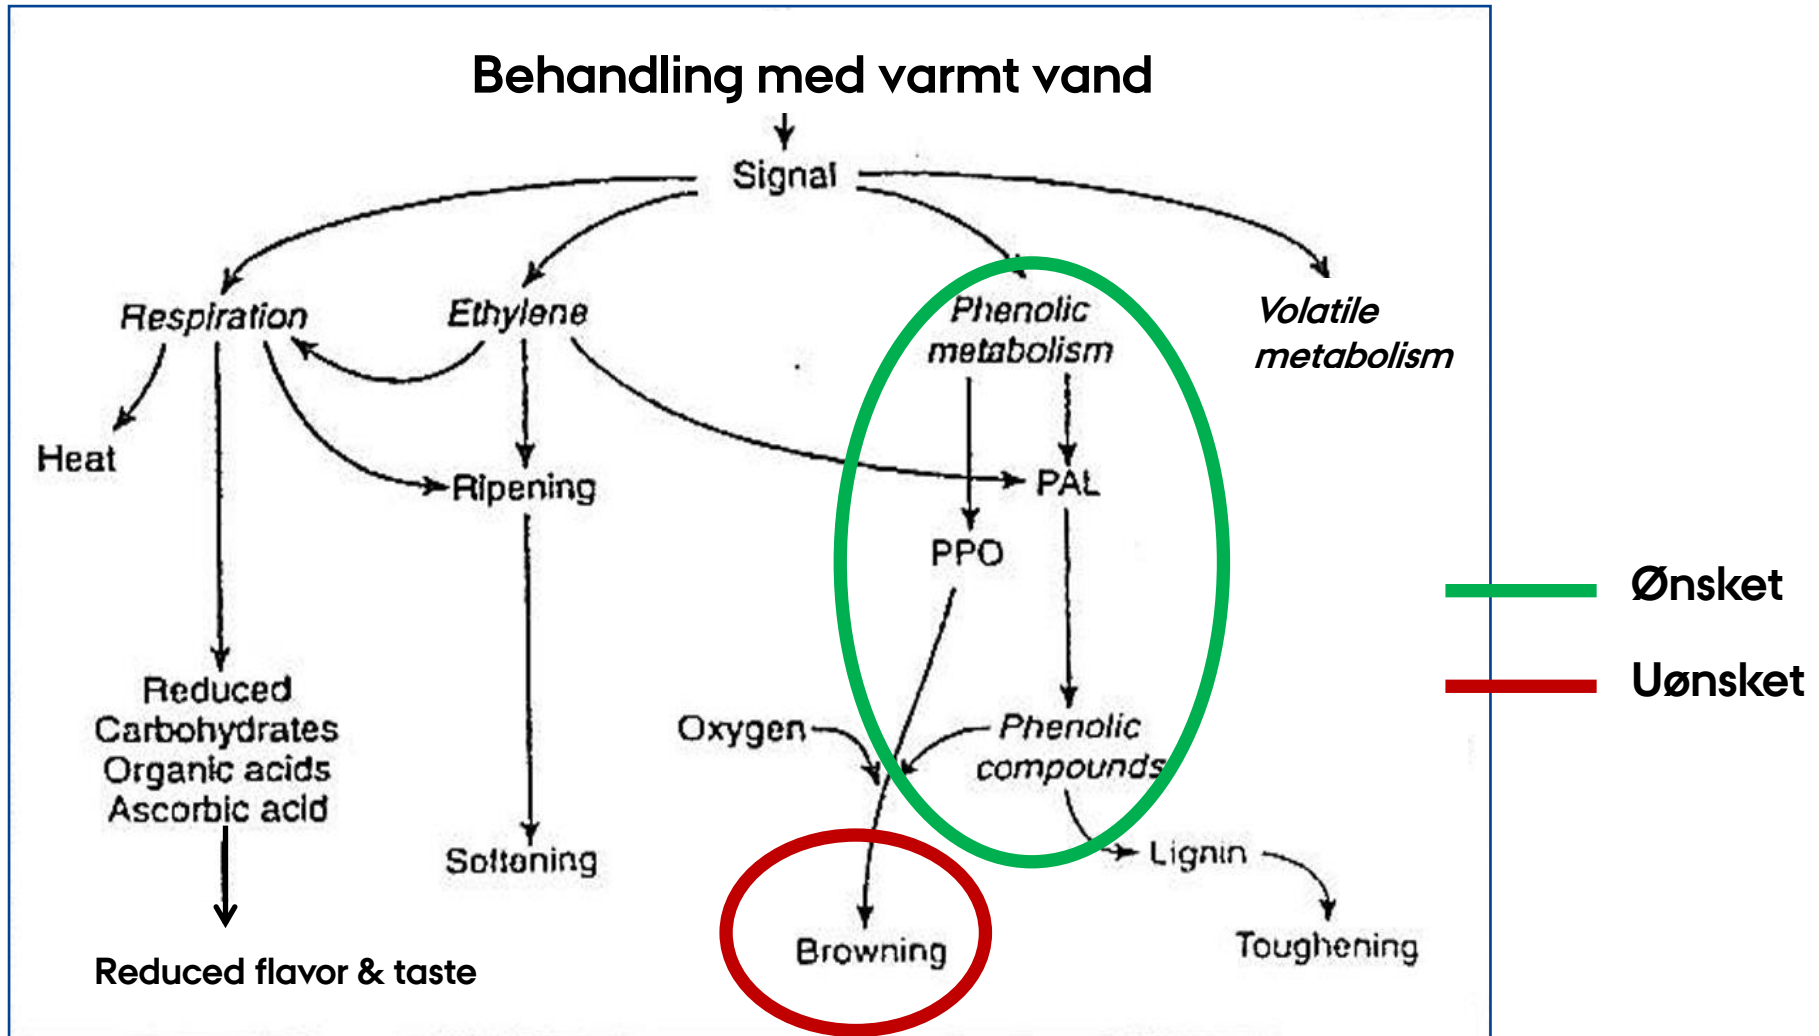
Behandling med varmt vand

Signal

Respiration

Ethylene

Phenolic metabolism

Volatile metabolism

Heat

Ripening

PAL

PPO

Reduced Carbohydrates Organic acids Ascorbic acid

Oxygen

Phenolic compounds

Softening

Lignin

Browning

Toughening

Reduced flavor & taste

Ønsket

Uønsket